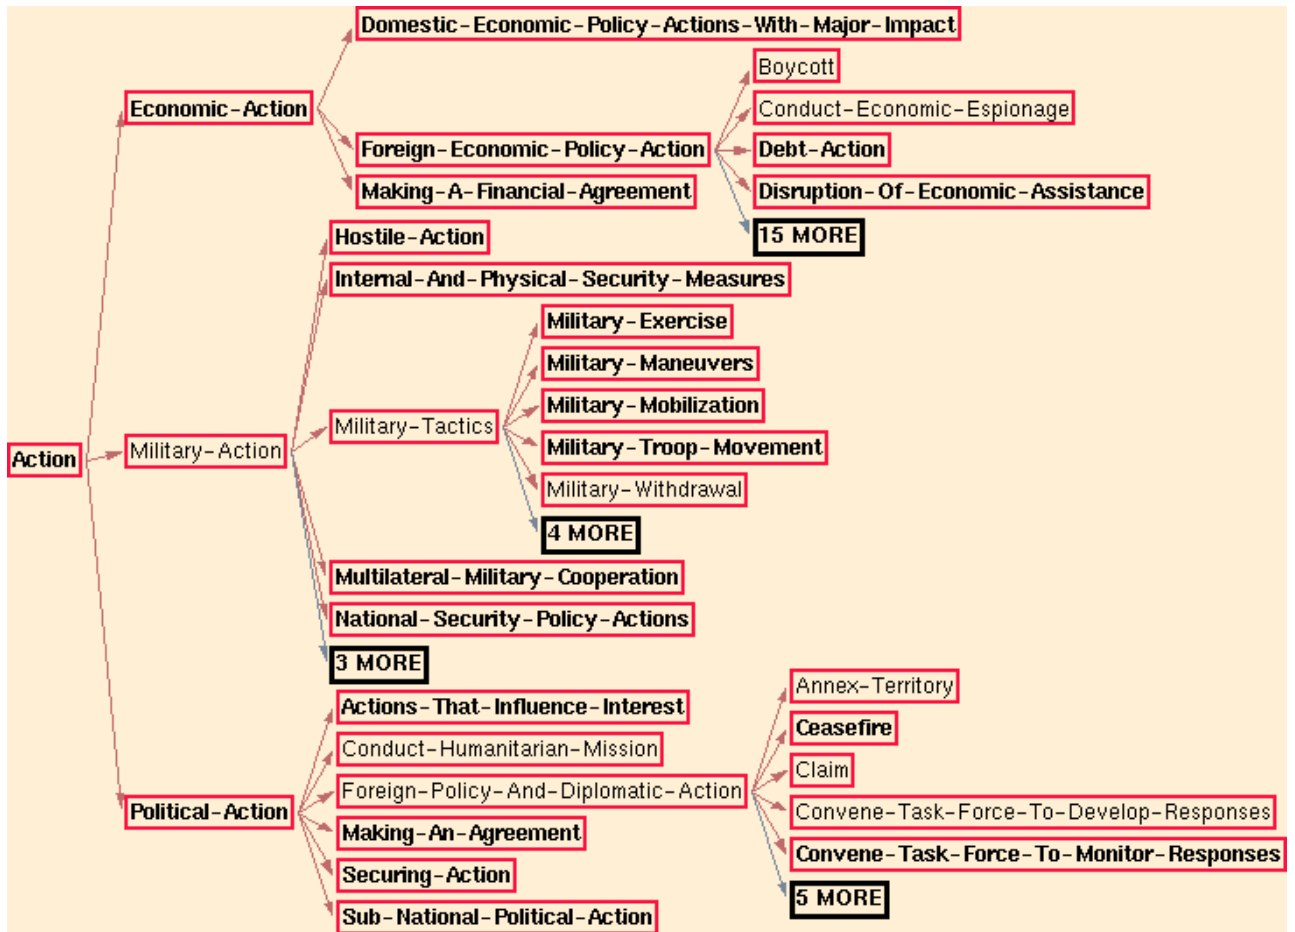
Action

Economic-Action

Domestic-Economic-Policy-Actions-With-Major-Impact

Foreign-Economic-Policy-Action

Boycott

Conduct-Economic-Espionage

Debt-Action

Disruption-Of-Economic-Assistance

15 MORE

Making-A-Financial-Agreement

Military-Action

Hostile-Action

Internal-And-Physical-Security-Measures

Military-Tactics

Military-Exercise

Military-Maneuvers

Military-Mobilization

Military-Troop-Movement

Military-Withdrawal

4 MORE

Multilateral-Military-Cooperation

National-Security-Policy-Actions

3 MORE

Political-Action

Actions-That-Influence-Interest

Conduct-Humanitarian-Mission

Foreign-Policy-And-Diplomatic-Action

Annex-Territory

Ceasefire

Claim

Convene-Task-Force-To-Develop-Responses

Convene-Task-Force-To-Monitor-Responses

5 MORE

Making-An-Agreement

Securing-Action

Sub-National-Political-Action